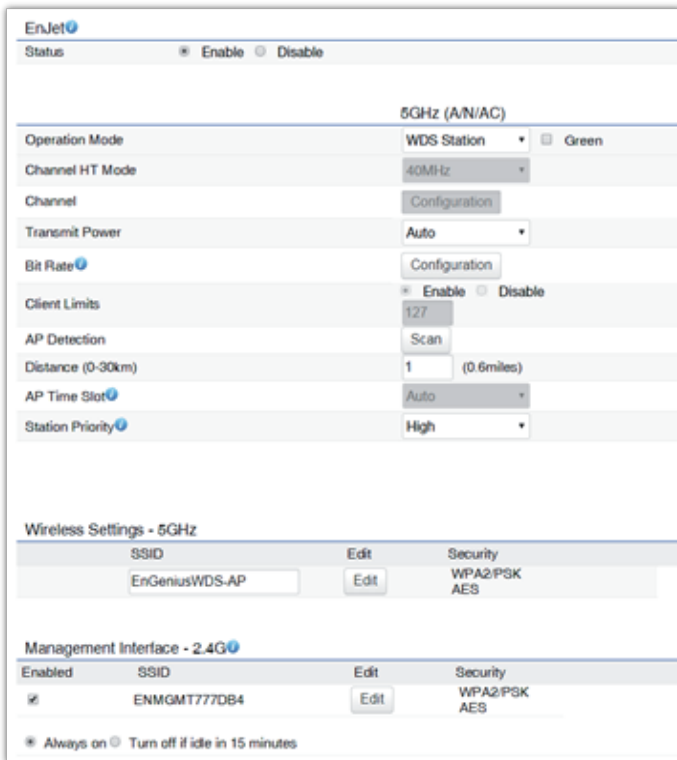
EnJet

| Status | Enable Disable |
|---|---|

| | 5GHz (A/N/AC) |
|---|---|
| Operation Mode | WDS Station Green |
| Channel HT Mode | 40MHz |
| Channel | Configuration |
| Transmit Power | Auto |
| Bit Rate | Configuration |
| Client Limits | Enable Disable 127 |
| AP Detection | Scan |
| Distance (0-30km) | 1 (0.6miles) |
| AP Time Slot | Auto |
| Station Priority | High |

Wireless Settings - 5GHz

| SSID | Edit | Security |
|---|---|---|
| EnGeniusWDS-AP | Edit | WPA2/PSK AES |

Management Interface - 2.4G

| Enabled | SSID | Edit | Security |
|---|---|---|---|
| | ENMGMT777DB4 | Edit | WPA2/PSK AES |

Always on Turn off if idle in 15 minutes